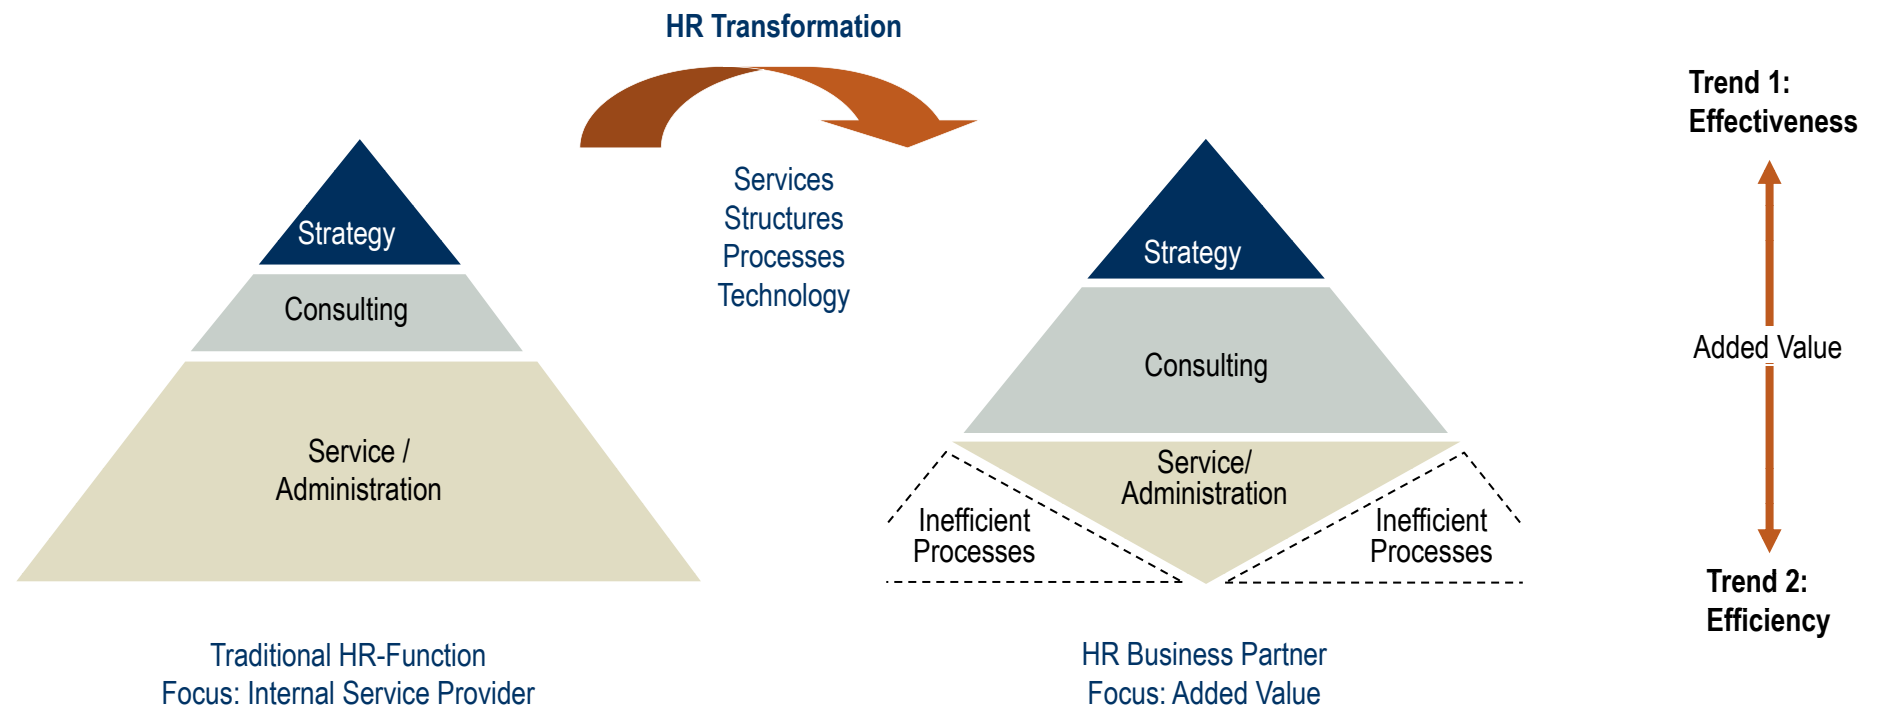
HR Transformation

Services
Structures
Processes
Technology

Trend 1:
Effectiveness

Strategy

Consulting

Service /
Administration

Traditional HR-Function
Focus: Internal Service Provider

Strategy

Consulting

Service/
Administration

Inefficient
Processes

Inefficient
Processes

HR Business Partner
Focus: Added Value

Added Value

Trend 2:
Efficiency